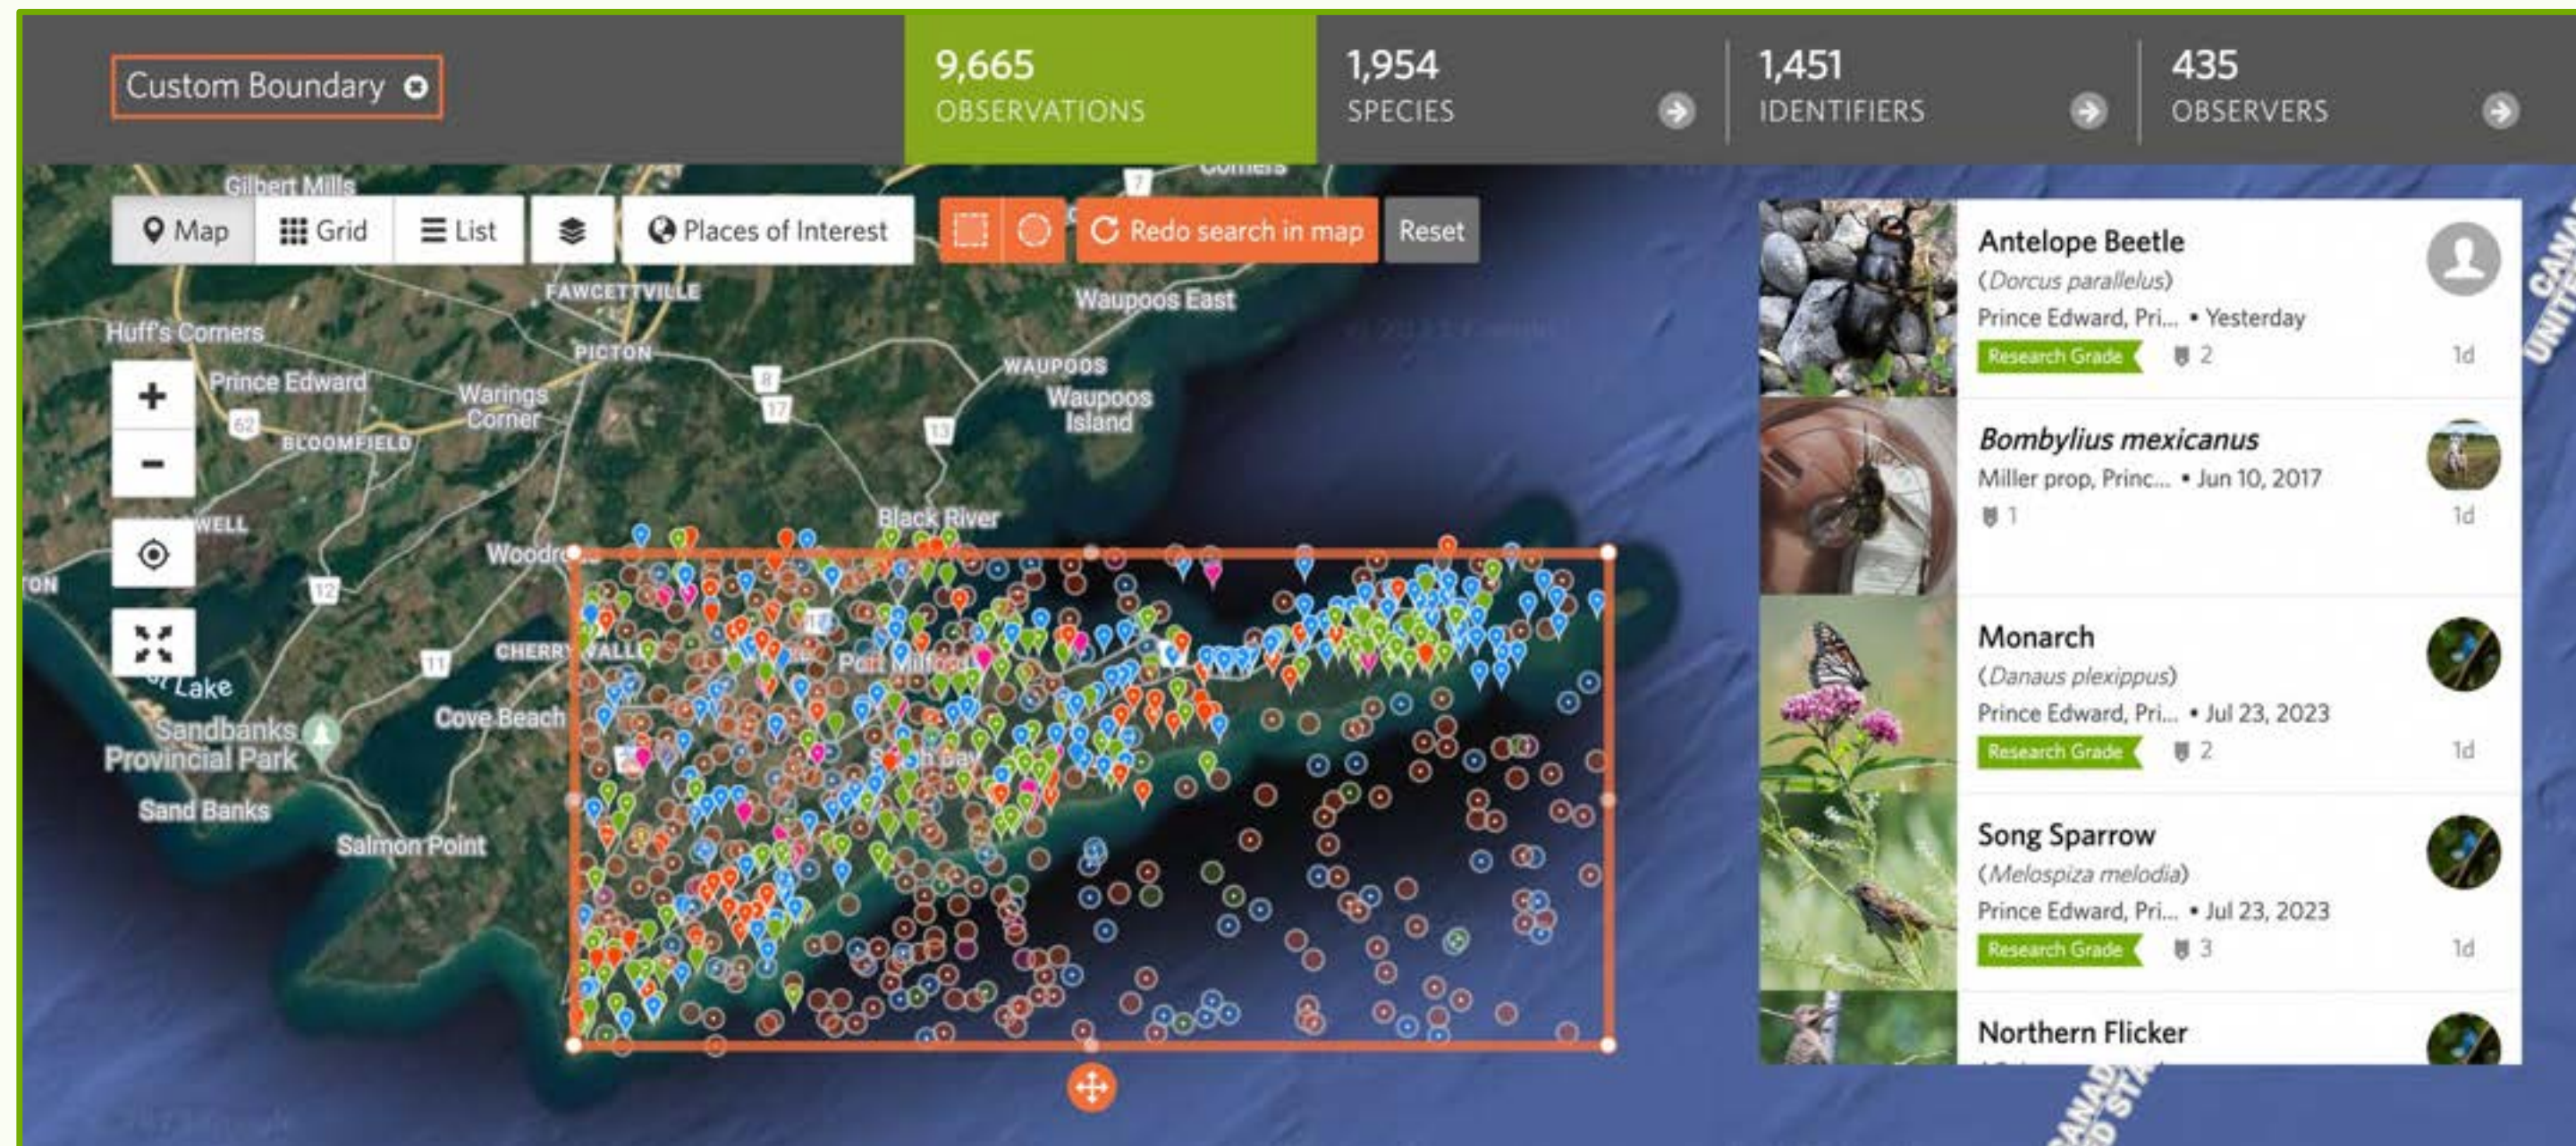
Custom Boundary

9,665
OBSERVATIONS

1,954
SPECIES

1,451
IDENTIFIERS

435
OBSERVERS

Map
Grid
List
Places of Interest
Redo search in map
Reset

+
−

Gilbert Mills
Corners
FAWCETTVILLE
Waupoos East
Huff's Corners
PICTON
Prince Edward
Waring's Corner
WAUPOOS
Waupoos Island
BLOOMFIELD
Black River
WELL
Woodr
ON
CHERRY VALLE
Port Milford
Lake
Cove Beach
Sandbanks Provincial Park
Sand Banks
Salmon Point
South Bay

Antelope Beetle
(Dorcus parallelus)
Prince Edward, Pri... • Yesterday
Research Grade 2
1d

Bombylius mexicanus
Miller prop, Princ... • Jun 10, 2017
1
1d

Monarch
(Danaus plexippus)
Prince Edward, Pri... • Jul 23, 2023
Research Grade 2
1d

Song Sparrow
(Melospiza melodia)
Prince Edward, Pri... • Jul 23, 2023
Research Grade 3
1d

Northern Flicker

CANADA UNITED STATES